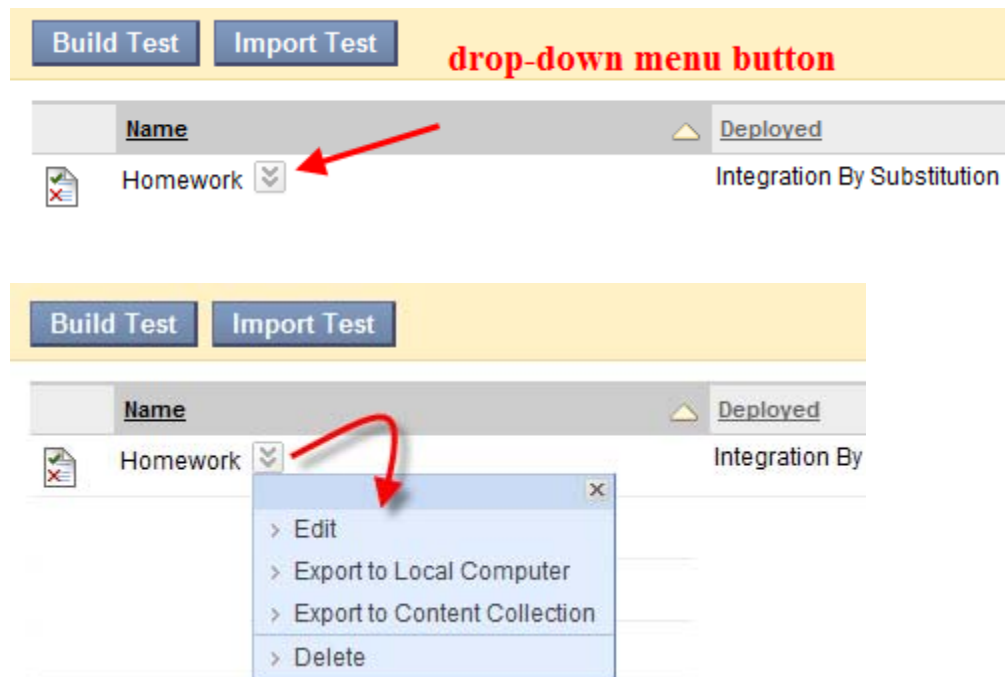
Build Test Import Test drop-down menu button

Name Deployed

Homework Integration By Substitution

Build Test Import Test

Name Deployed

Homework Integration By

Edit
Export to Local Computer
Export to Content Collection
Delete